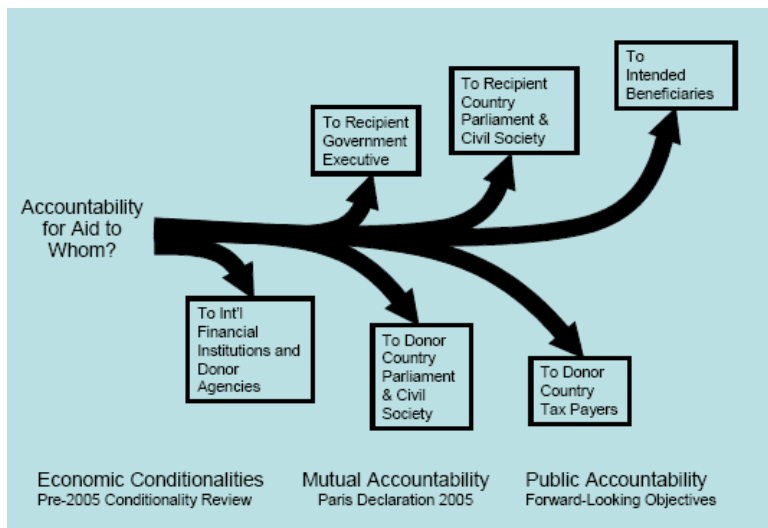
Accountability for Aid to Whom?

To Recipient Government Executive

To Recipient Country Parliament & Civil Society

To Intended Beneficiaries

To Int'l Financial Institutions and Donor Agencies

To Donor Country Parliament & Civil Society

To Donor Country Tax Payers

Economic Conditionalities
Pre-2005 Conditionality Review

Mutual Accountability
Paris Declaration 2005

Public Accountability
Forward-Looking Objectives